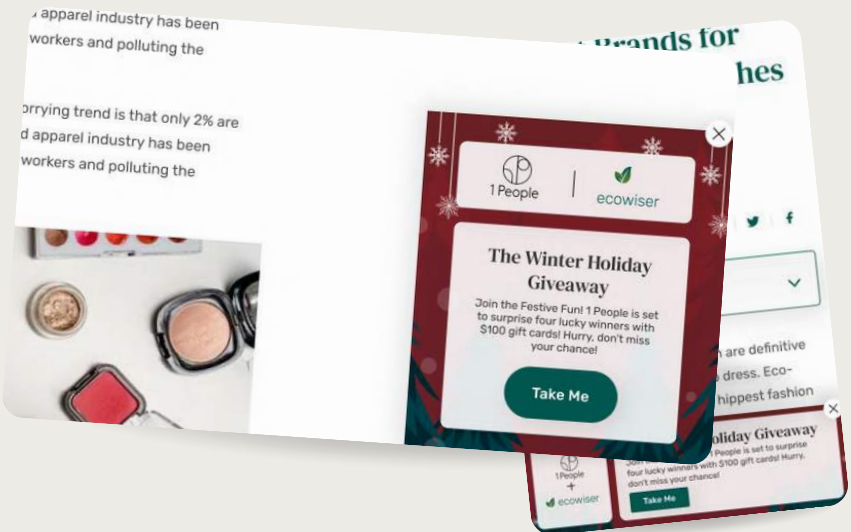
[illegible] apparel industry has been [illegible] workers and polluting the

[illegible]orrying trend is that only 2% are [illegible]d apparel industry has been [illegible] workers and polluting the

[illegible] Brands for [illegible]hes

1 People

ecowiser

The Winter Holiday Giveaway

Join the Festive Fun! 1 People is set to surprise four lucky winners with $100 gift cards! Hurry, don't miss your chance!

Take Me

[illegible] are definitive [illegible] dress. Eco- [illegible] hippest fashion

1 People
+
ecowiser

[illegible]oliday Giveaway

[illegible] 1 People is set to surprise four lucky winners with $100 gift cards! Hurry, don't miss your chance!

Take Me